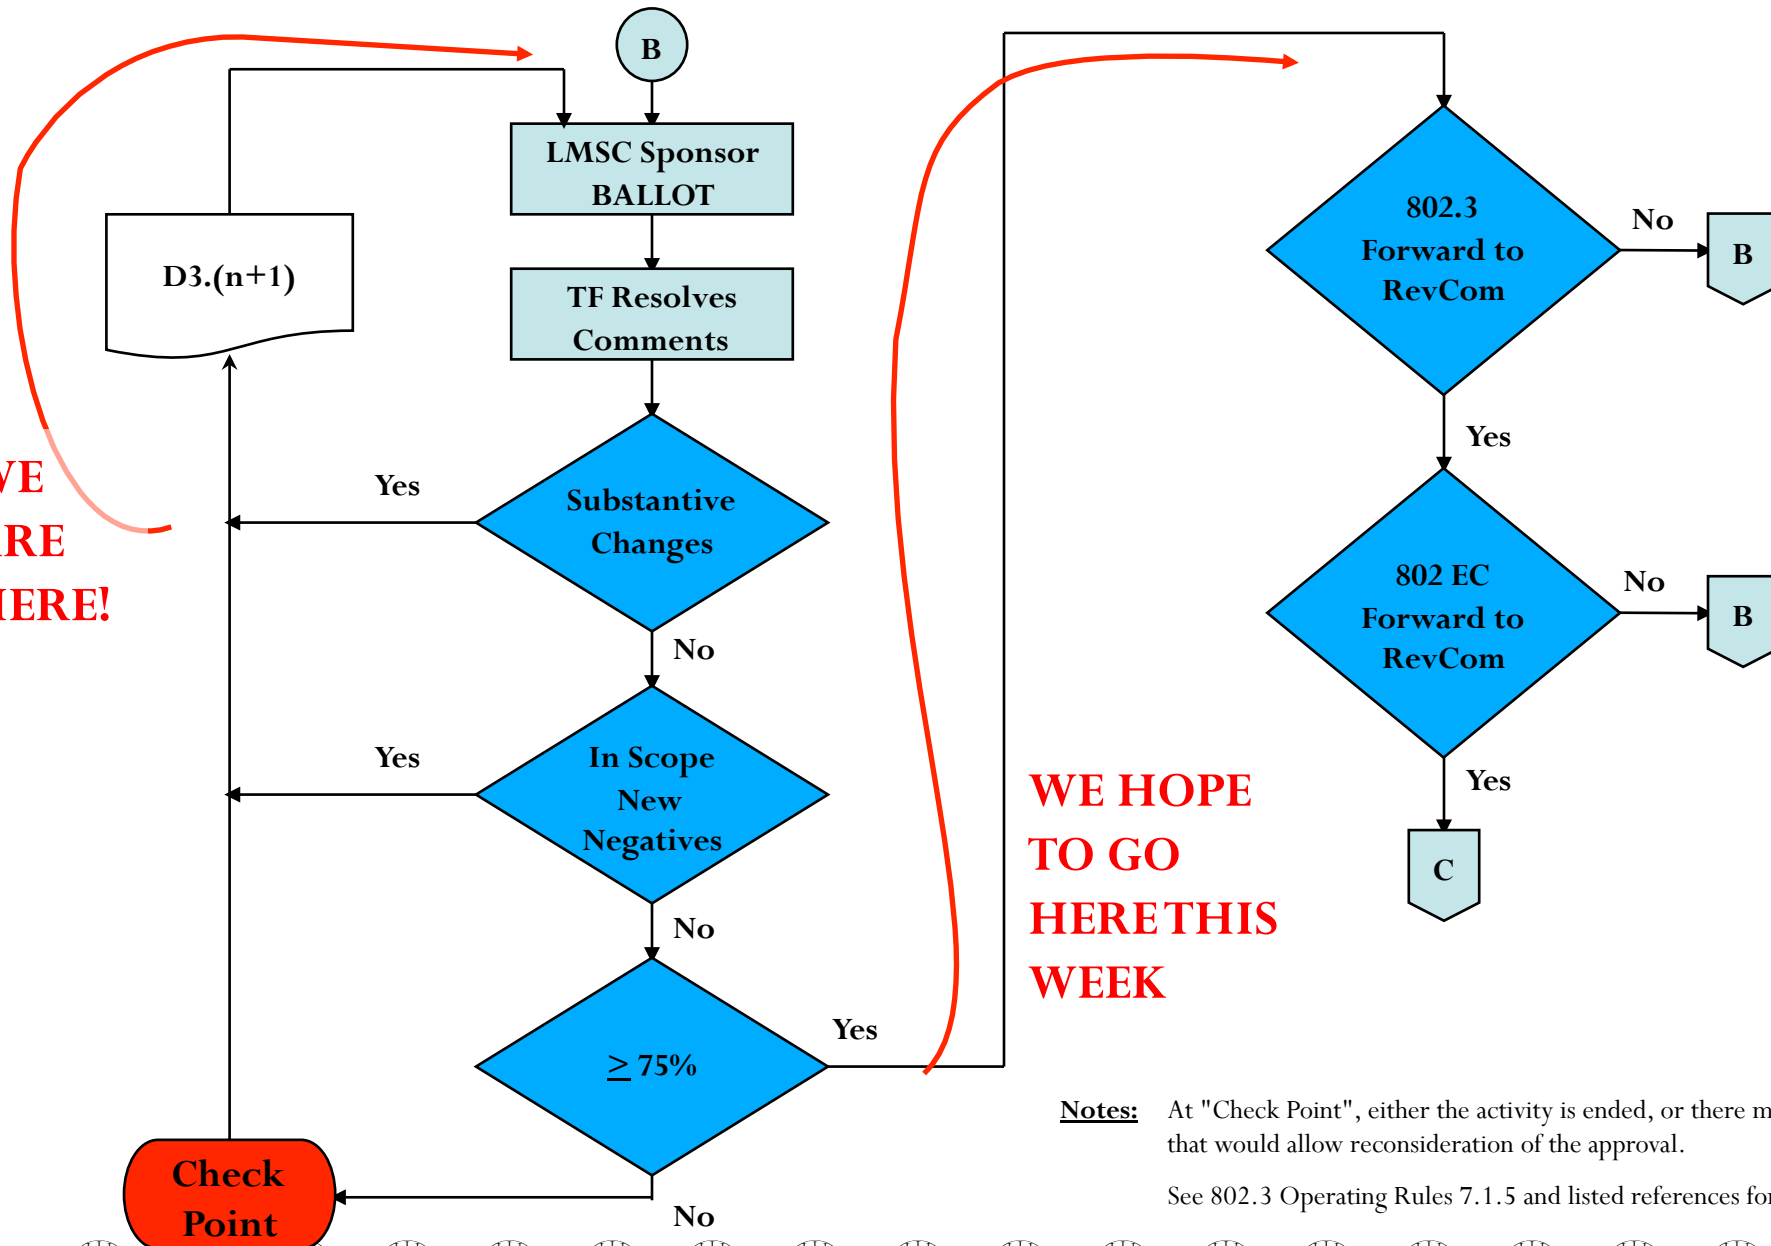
B

LMSC Sponsor BALLOT

TF Resolves Comments

D3.(n+1)

VE
RE
IERE!

Yes

Substantive Changes

No

Yes

In Scope New Negatives

No

$\geq$ 75%

Yes

No

Check Point

802.3 Forward to RevCom

No

B

Yes

802 EC Forward to RevCom

No

B

Yes

C

WE HOPE TO GO HERE THIS WEEK

Notes: At "Check Point", either the activity is ended, or there m that would allow reconsideration of the approval.

See 802.3 Operating Rules 7.1.5 and listed references fo